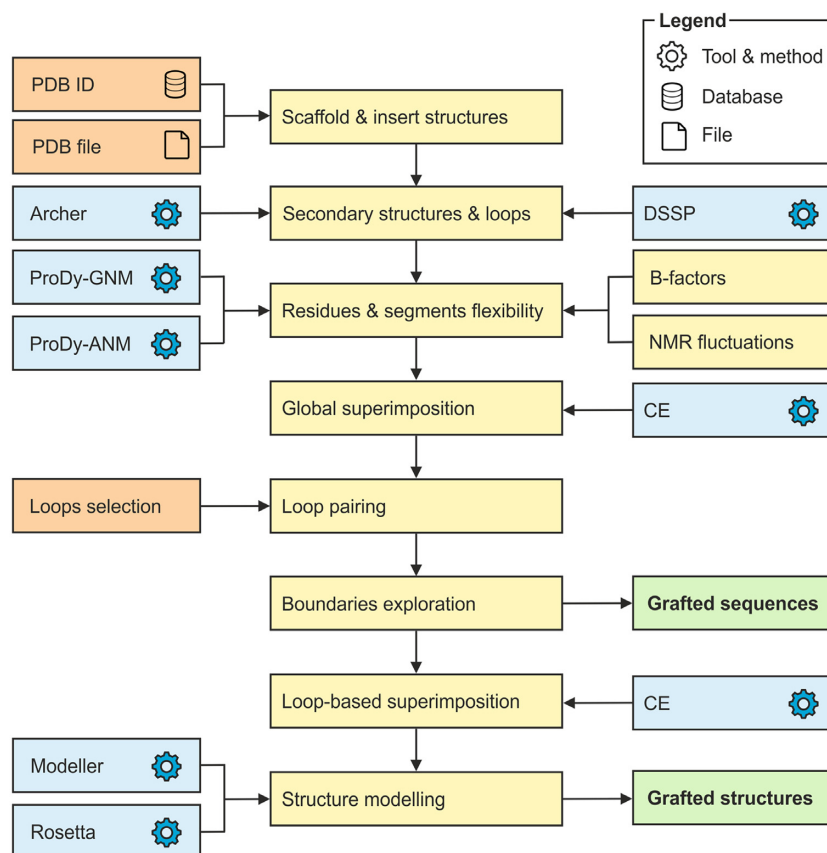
Legend
Tool & method
Database
File

PDB ID
PDB file
Scaffold & insert structures

Archer
Secondary structures & loops
DSSP

ProDy-GNM
ProDy-ANM
Residues & segments flexibility
B-factors
NMR fluctuations

Global superimposition
CE

Loops selection
Loop pairing

Boundaries exploration
Grafted sequences

Loop-based superimposition
CE

Modeller
Rosetta
Structure modelling
Grafted structures